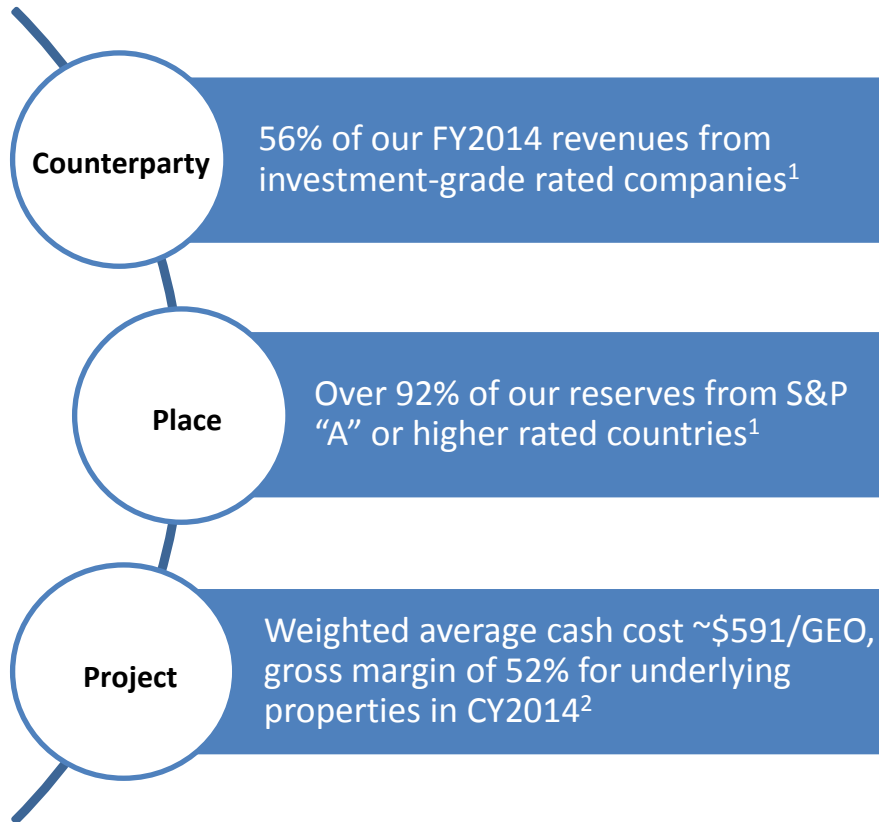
Counterparty

56% of our FY2014 revenues from investment-grade rated companies$^1$

Place

Over 92% of our reserves from S&P “A” or higher rated countries$^1$

Project

Weighted average cash cost ~\$591/GEO, gross margin of 52% for underlying properties in CY2014$^2$